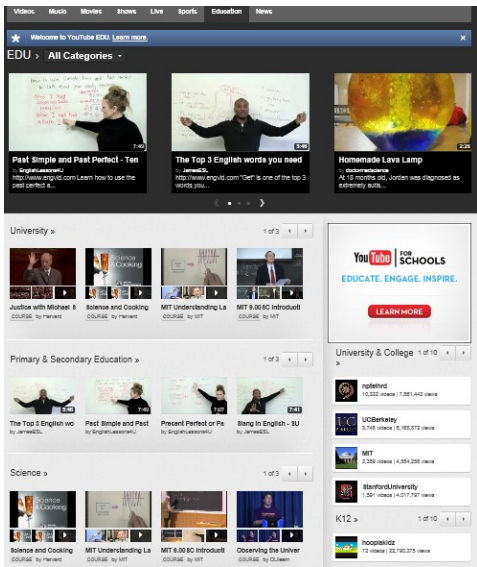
Videos Music Movies Shows Live Sports Education News

Welcome to YouTube EDU. Learn more.

EDU › All Categories ▾

7:49
Past Simple and Past Perfect - Ten
by EnglishLessons4U
http://www.engvid.com Learn how to use the past perfect a...

5:46
The Top 3 English words you need
by JamesESL
http://www.engvid.com "Get" is one of the top 3 words you...

2:26
Homemade Lava Lamp
by doctormadscience
At 18 months old, Jordan was diagnosed as severely auts...

University »
1 of 3

Justice with Michael S
COURSE by Harvard

Science and Cooking
COURSE by Harvard

MIT Understanding La
COURSE by MIT

MIT 8.00 SC Introducti
COURSE by MIT

YouTube FOR SCHOOLS
EDUCATE. ENGAGE. INSPIRE.
LEARN MORE

Primary & Secondary Education »
1 of 3

5:46
The Top 3 English wo
by JamesESL

7:49
Past Simple and Past
by EnglishLessons4U

7:07
Present Perfect or Pa
by EnglishLessons4U

7:41
Slang in English - SU
by JamesESL

University & College »
1 of 10

npfsthrd
10,332 videos | 7,881,442 views

UCBerkeley
3,746 videos | 6,165,872 views

MIT
2,359 videos | 4,584,258 views

StanfordUniversity
1,591 videos | 4,017,797 views

Science »
1 of 3

Science and Cooking
COURSE by Harvard

MIT Understanding La
COURSE by MIT

MIT 8.00 SC Introducti
COURSE by MIT

Observing the Univer
COURSE by OLearn

K12 »
1 of 10

hooplakidz
72 videos | 22,790,375 views